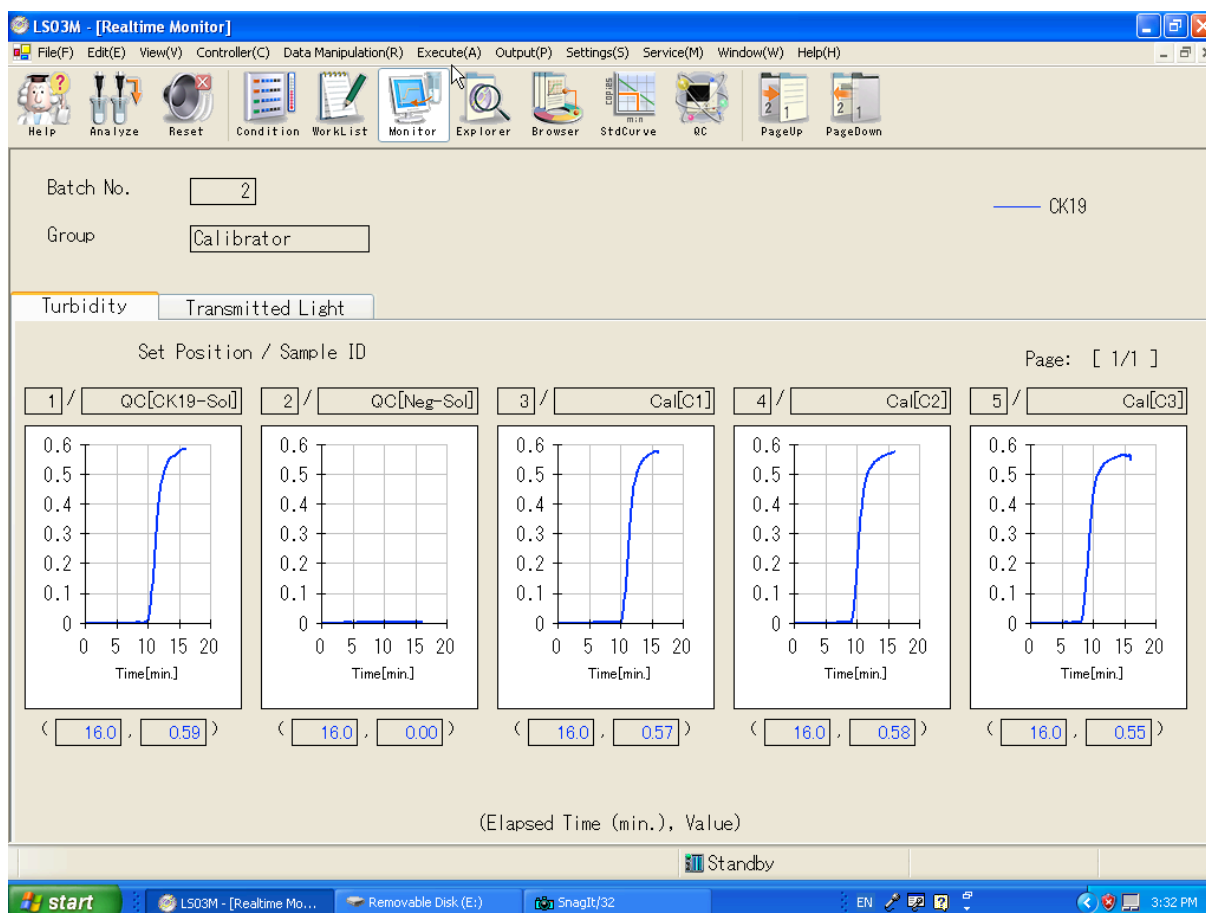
LS03M - [Realtime Monitor]

File(F) Edit(E) View(V) Controller(C) Data Manipulation(R) Execute(A) Output(P) Settings(S) Service(M) Window(W) Help(H)

Help Analyze Reset Condition WorkList Monitor Explorer Browser StdCurve QC PageUp PageDown

Batch No. 2

Group Calibrator

CK19

Turbidity Transmitted Light

Set Position / Sample ID

Page: [ 1/1 ]

1 / QC[CK19-Sol]

0.6 0.5 0.4 0.3 0.2 0.1 0
0 5 10 15 20
Time[min.]

( 16.0 , 0.59 )

2 / QC[Neg-Sol]

0.6 0.5 0.4 0.3 0.2 0.1 0
0 5 10 15 20
Time[min.]

( 16.0 , 0.00 )

3 / Cal[C1]

0.6 0.5 0.4 0.3 0.2 0.1 0
0 5 10 15 20
Time[min.]

( 16.0 , 0.57 )

4 / Cal[C2]

0.6 0.5 0.4 0.3 0.2 0.1 0
0 5 10 15 20
Time[min.]

( 16.0 , 0.58 )

5 / Cal[C3]

0.6 0.5 0.4 0.3 0.2 0.1 0
0 5 10 15 20
Time[min.]

( 16.0 , 0.55 )

(Elapsed Time (min.), Value)

Standby

start LS03M - [Realtime Mo... Removable Disk (E:) SnagIt/32 EN 3:32 PM